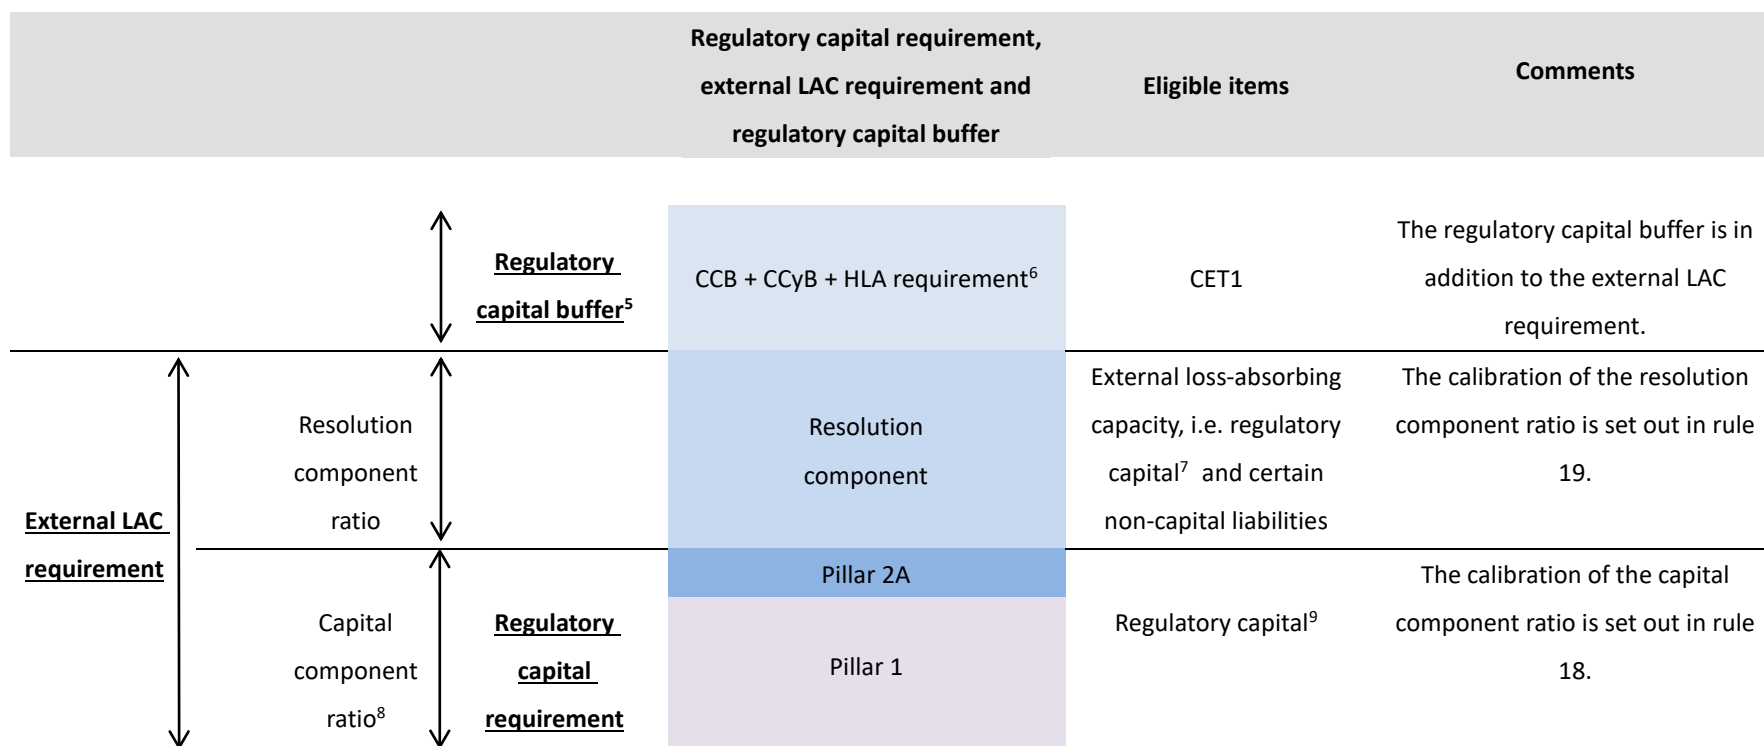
| | | | Regulatory capital requirement, external LAC requirement and regulatory capital buffer | Eligible items | Comments |
|---|---|---|---|---|---|
| | | Regulatory capital buffer$^5$ | CCB + CCyB + HLA requirement$^6$ | CET1 | The regulatory capital buffer is in addition to the external LAC requirement. |
| External LAC requirement | Resolution component ratio | | Resolution component | External loss-absorbing capacity, i.e. regulatory capital$^7$ and certain non-capital liabilities | The calibration of the resolution component ratio is set out in rule 19. |
| | Capital component ratio$^8$ | Regulatory capital requirement | Pillar 2A | Regulatory capital$^9$ | The calibration of the capital component ratio is set out in rule 18. |
| | | | Pillar 1 | | |